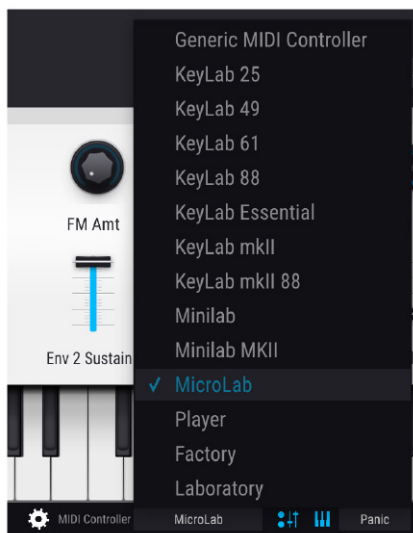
FM Amt

Env 2 Sustain

Generic MIDI Controller
KeyLab 25
KeyLab 49
KeyLab 61
KeyLab 88
KeyLab Essential
KeyLab mkII
KeyLab mkII 88
Minilab
Minilab MKII
✓ MicroLab
Player
Factory
Laboratory

MIDI Controller
MicroLab
Panic